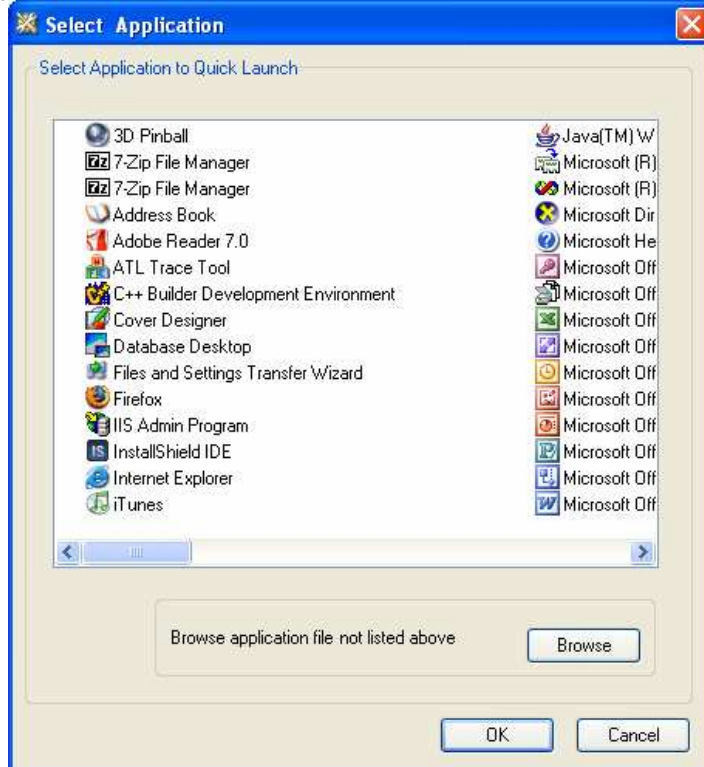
Select Application

Select Application to Quick Launch

3D Pinball
7-Zip File Manager
7-Zip File Manager
Address Book
Adobe Reader 7.0
ATL Trace Tool
C++ Builder Development Environment
Cover Designer
Database Desktop
Files and Settings Transfer Wizard
Firefox
IIS Admin Program
InstallShield IDE
Internet Explorer
iTunes

Java(TM) W
Microsoft (R)
Microsoft (R)
Microsoft Dir
Microsoft He
Microsoft Off
Microsoft Off
Microsoft Off
Microsoft Off
Microsoft Off
Microsoft Off
Microsoft Off
Microsoft Off
Microsoft Off
Microsoft Off

Browse application file not listed above

Browse

OK

Cancel